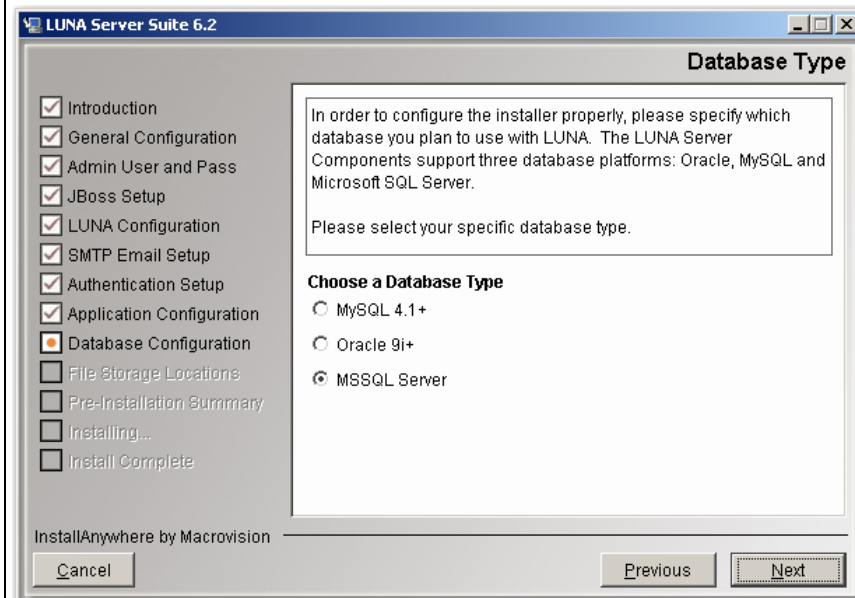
LUNA Server Suite 6.2

Database Type

Introduction
General Configuration
Admin User and Pass
JBoss Setup
LUNA Configuration
SMTP Email Setup
Authentication Setup
Application Configuration
Database Configuration
File Storage Locations
Pre-Installation Summary
Installing...
Install Complete

In order to configure the installer properly, please specify which database you plan to use with LUNA. The LUNA Server Components support three database platforms: Oracle, MySQL and Microsoft SQL Server.

Please select your specific database type.

Choose a Database Type
MySQL 4.1+
Oracle 9i+
MSSQL Server

InstallAnywhere by Macrovision

Cancel
Previous
Next